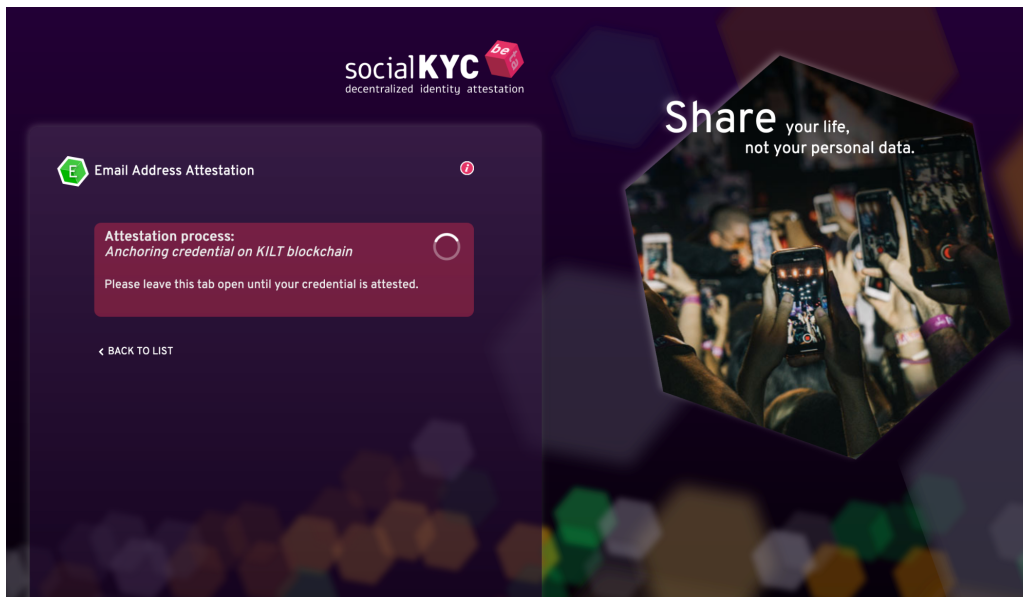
socialKYC beta
decentralized identity attestation

E Email Address Attestation

i

Attestation process:
*Anchoring credential on KILT blockchain*

Please leave this tab open until your credential is attested.

‹ BACK TO LIST

Share your life, not your personal data.